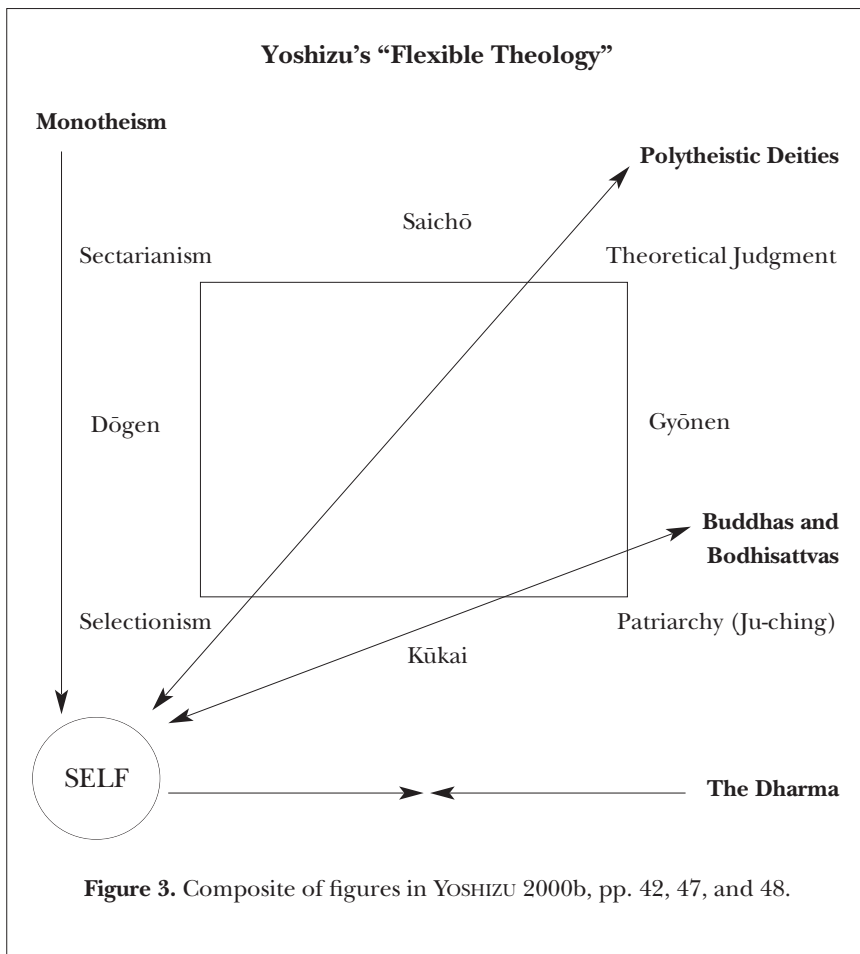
**Yoshizu's "Flexible Theology"**

**Monotheism**

**Polytheistic Deities**

Saichō

Sectarianism

Theoretical Judgment

Dōgen

Gyōnen

**Buddhas and Bodhisattvas**

Selectionism

Patriarchy (Ju-ching)

Kūkai

SELF

**The Dharma**

**Figure 3.** Composite of figures in YOSHIZU 2000b, pp. 42, 47, and 48.